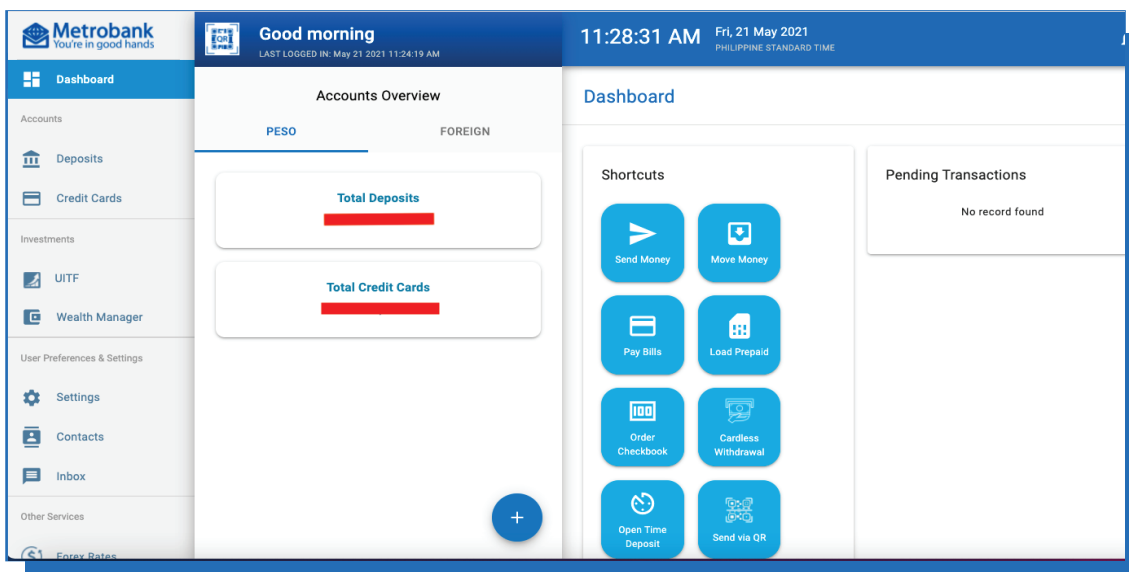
Metrobank
You're in good hands

Dashboard

Accounts

Deposits

Credit Cards

Investments

UITF

Wealth Manager

User Preferences & Settings

Settings

Contacts

Inbox

Other Services

Forex Rates

QR

Good morning
LAST LOGGED IN: May 21 2021 11:24:19 AM

11:28:31 AM Fri, 21 May 2021
PHILIPPINE STANDARD TIME

Accounts Overview

PESO FOREIGN

Total Deposits

Total Credit Cards

+

Dashboard

Shortcuts

Send Money

Move Money

Pay Bills

Load Prepaid

Order Checkbook

Cardless Withdrawal

Open Time Deposit

Send via QR

Pending Transactions

No record found